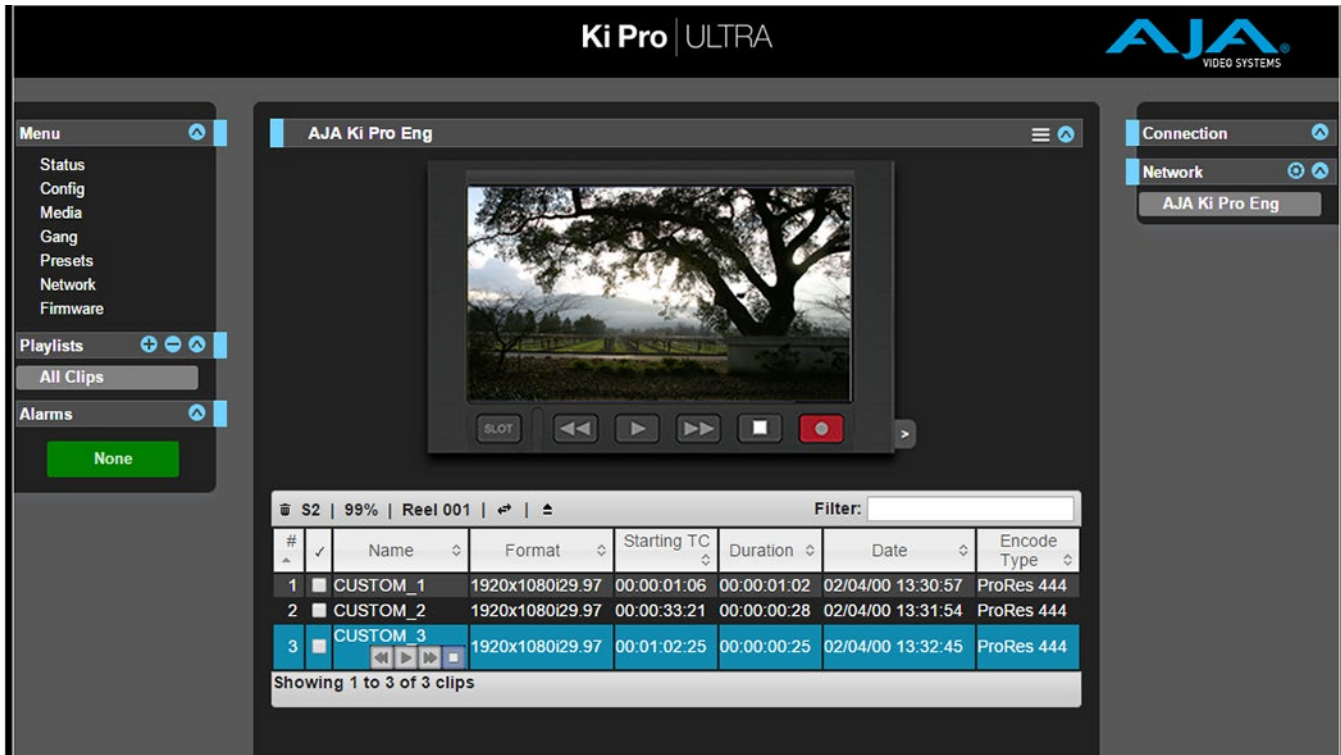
Ki Pro | ULTRA

AJA VIDEO SYSTEMS

Menu
Status
Config
Media
Gang
Presets
Network
Firmware

Playlists
All Clips

Alarms
None

AJA Ki Pro Eng

SLOT

S2 | 99% | Reel 001 | ⇄ | ⏏

Filter:

| # | ✓ | Name | Format | Starting TC | Duration | Date | Encode Type |
|---|---|---|---|---|---|---|---|
| 1 | | CUSTOM_1 | 1920x1080i29.97 | 00:00:01:06 | 00:00:01:02 | 02/04/00 13:30:57 | ProRes 444 |
| 2 | | CUSTOM_2 | 1920x1080i29.97 | 00:00:33:21 | 00:00:00:28 | 02/04/00 13:31:54 | ProRes 444 |
| 3 | | CUSTOM_3 | 1920x1080i29.97 | 00:01:02:25 | 00:00:00:25 | 02/04/00 13:32:45 | ProRes 444 |

Showing 1 to 3 of 3 clips

Connection

Network
AJA Ki Pro Eng